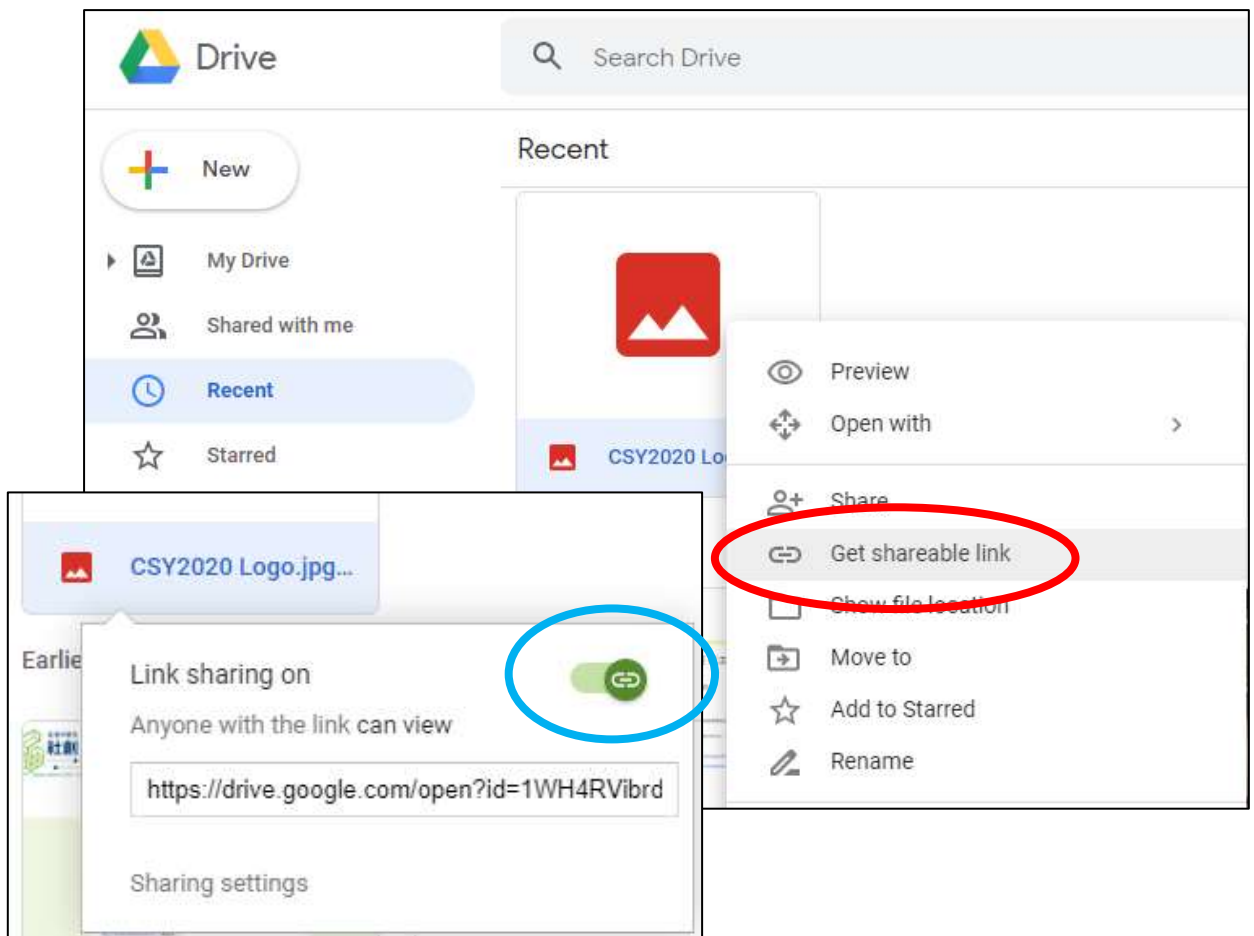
Drive

Search Drive

New

My Drive

Shared with me

Recent

Starred

Recent

CSY2020 Lo

Preview

Open with

Share

Get shareable link

Show file location

Move to

Add to Starred

Rename

CSY2020 Logo.jpg...

Earlie

Link sharing on

Anyone with the link can view

https://drive.google.com/open?id=1WH4RVibrd

Sharing settings